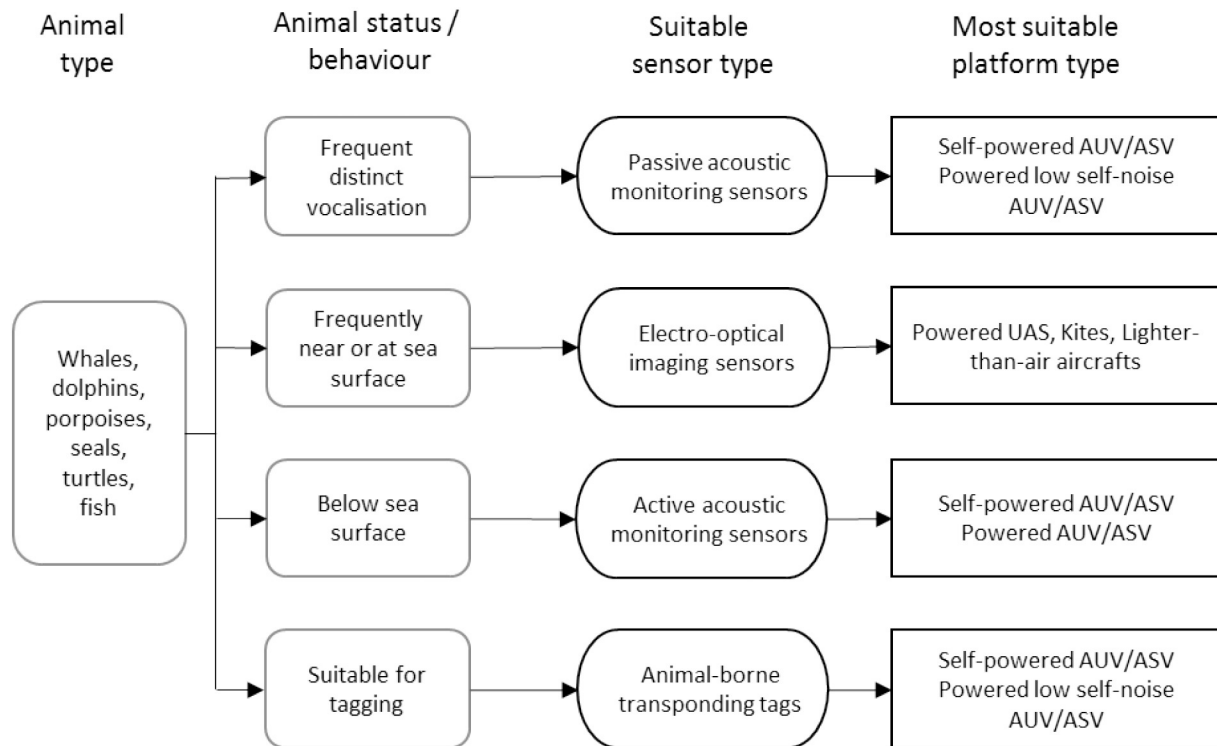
Animal type

Animal status / behaviour

Suitable sensor type

Most suitable platform type

Whales, dolphins, porpoises, seals, turtles, fish

Frequent distinct vocalisation

Passive acoustic monitoring sensors

Self-powered AUV/ASV
Powered low self-noise AUV/ASV

Frequently near or at sea surface

Electro-optical imaging sensors

Powered UAS, Kites, Lighter-than-air aircrafts

Below sea surface

Active acoustic monitoring sensors

Self-powered AUV/ASV
Powered AUV/ASV

Suitable for tagging

Animal-borne transponding tags

Self-powered AUV/ASV
Powered low self-noise AUV/ASV